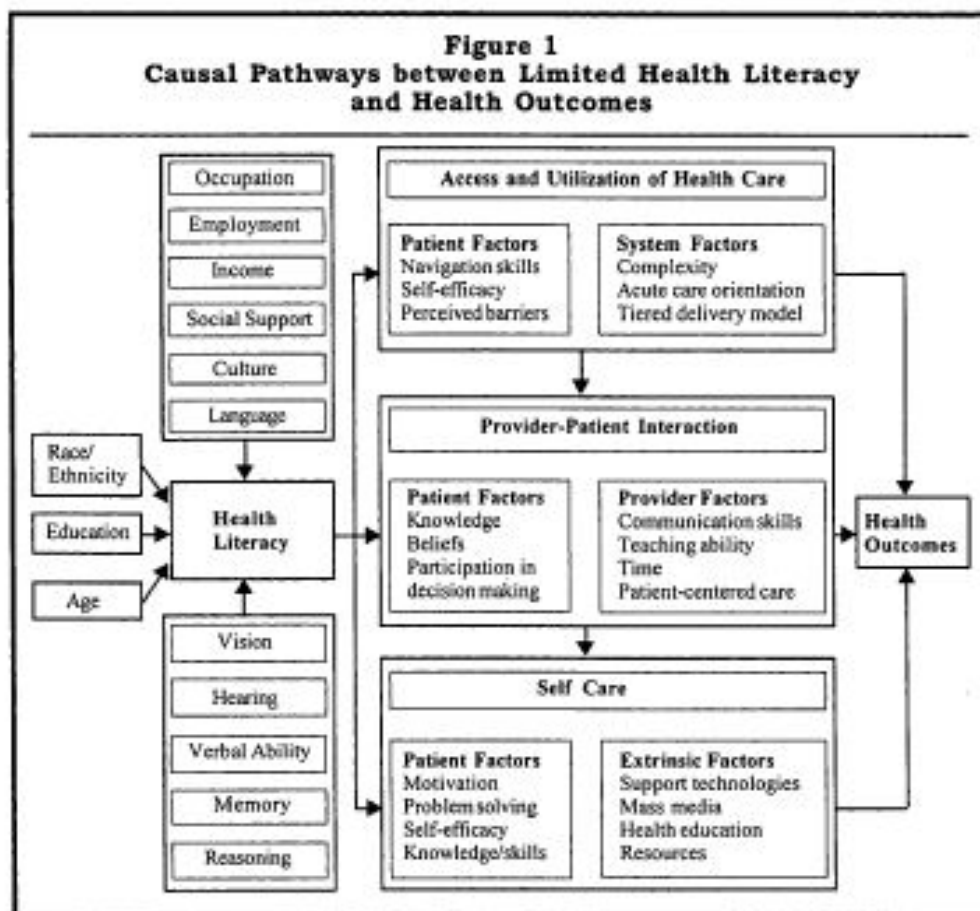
Figure 1
Causal Pathways between Limited Health Literacy and Health Outcomes

Occupation

Employment

Income

Social Support

Culture

Language

Race/ Ethnicity

Education

Age

Health Literacy

Vision

Hearing

Verbal Ability

Memory

Reasoning

Access and Utilization of Health Care

Patient Factors
Navigation skills
Self-efficacy
Perceived barriers

System Factors
Complexity
Acute care orientation
Tiered delivery model

Provider-Patient Interaction

Patient Factors
Knowledge
Beliefs
Participation in decision making

Provider Factors
Communication skills
Teaching ability
Time
Patient-centered care

Self Care

Patient Factors
Motivation
Problem solving
Self-efficacy
Knowledge/skills

Extrinsic Factors
Support technologies
Mass media
Health education
Resources

Health Outcomes